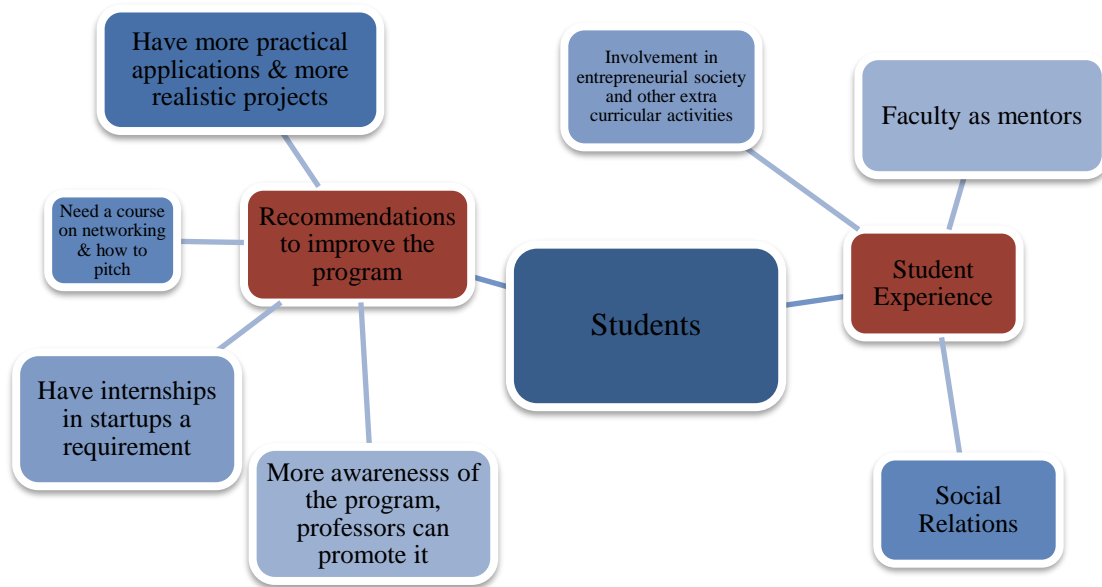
Have more practical applications & more realistic projects

Involvement in entrepreneurial society and other extra curricular activities

Faculty as mentors

Need a course on networking & how to pitch

Recommendations to improve the program

Students

Student Experience

Have internships in startups a requirement

More awarenesss of the program, professors can promote it

Social Relations